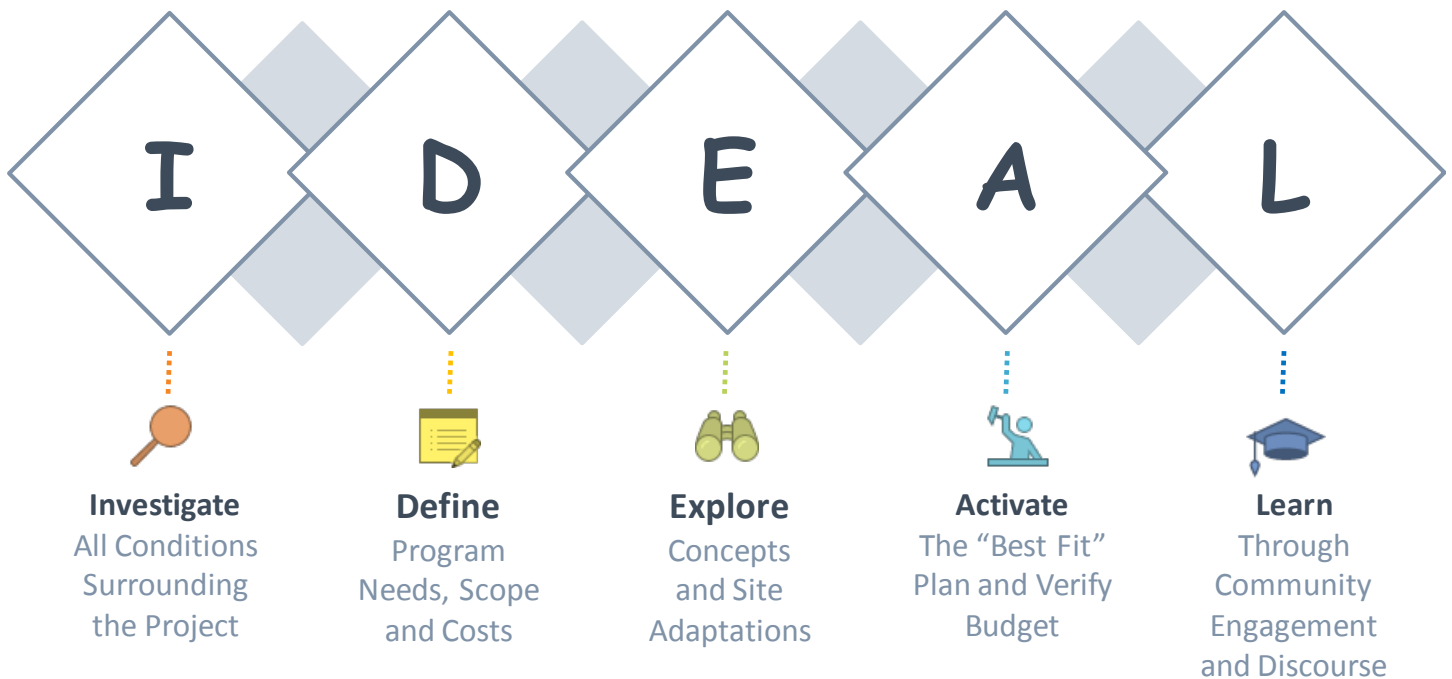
I D E A L

Investigate
All Conditions Surrounding the Project

Define
Program Needs, Scope and Costs

Explore
Concepts and Site Adaptations

Activate
The “Best Fit” Plan and Verify Budget

Learn
Through Community Engagement and Discourse